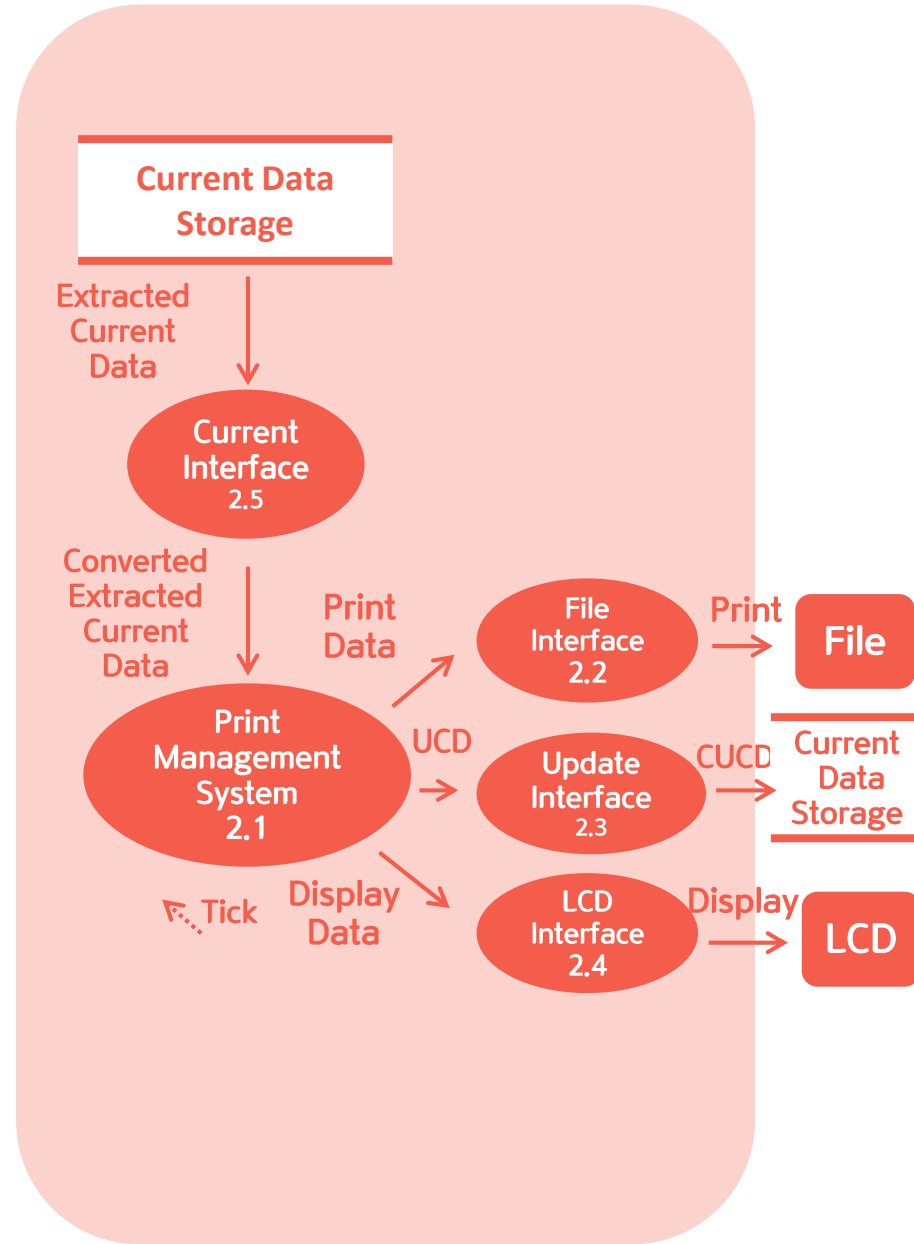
Current Data Storage

Extracted Current Data

Current Interface 2.5

Converted Extracted Current Data

Print Data

File Interface 2.2

Print

File

Print Management System 2.1

UCD

Update Interface 2.3

CUCD

Current Data Storage

Tick

Display Data

LCD Interface 2.4

Display

LCD